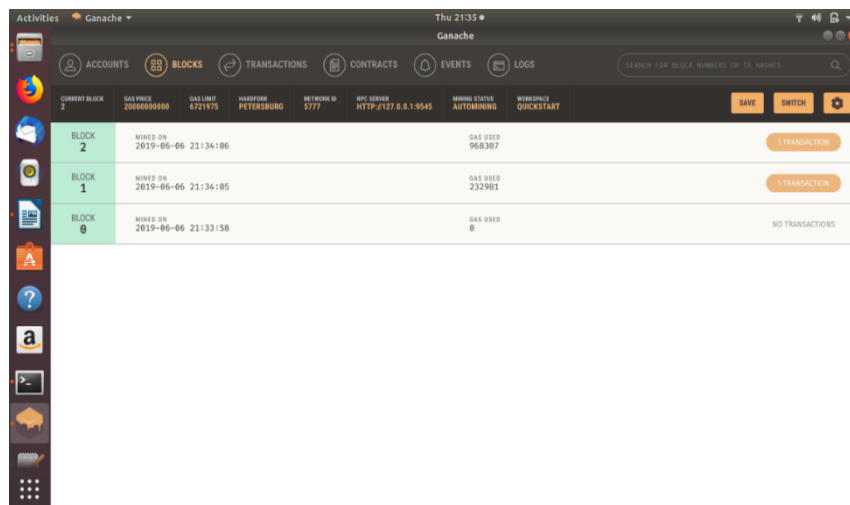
Activities Ganache ▾ Thu 21:35 ●

Ganache

ACCOUNTS BLOCKS TRANSACTIONS CONTRACTS EVENTS LOGS SEARCH FOR BLOCK NUMBERS OR TX HASHES

| CURRENT BLOCK | GAS PRICE | GAS LIMIT | HARDFORK | NETWORK ID | RPC SERVER | MINING STATUS | WORKSPACE |
|---|---|---|---|---|---|---|---|
| 2 | 20000000000 | 6721975 | PETERSBURG | 5777 | HTTP://127.0.0.1:9545 | AUTOMINING | QUICKSTART |

SAVE SWITCH

| BLOCK | MINED ON | GAS USED | |
|---|---|---|---|
| BLOCK 2 | MINED ON 2019-06-06 21:34:06 | GAS USED 968307 | 1 TRANSACTION |
| BLOCK 1 | MINED ON 2019-06-06 21:34:05 | GAS USED 232981 | 1 TRANSACTION |
| BLOCK 0 | MINED ON 2019-06-06 21:33:58 | GAS USED 0 | NO TRANSACTIONS |